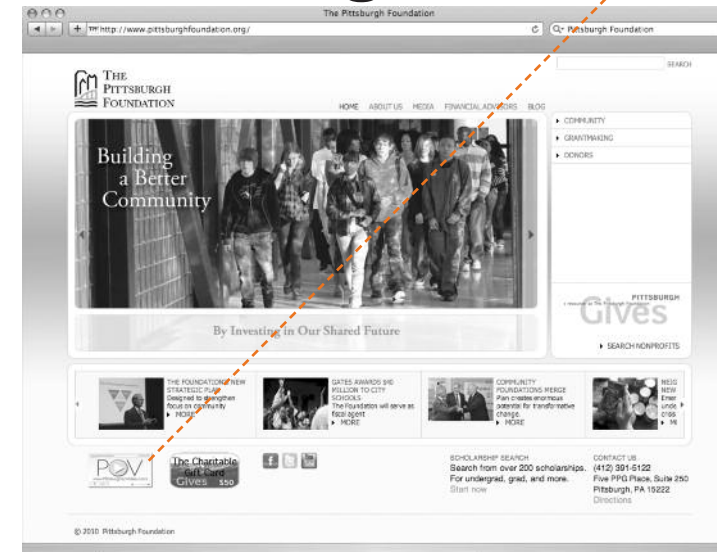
The Pittsburgh Foundation

http://www.pittsburghfoundation.org/

Pittsburgh Foundation

SEARCH

THE PITTSBURGH FOUNDATION

HOME ABOUT US MEDIA FINANCIAL ADVISORS BLOG

COMMUNITY
GRANTMAKING
DONORS

Building a Better Community

By Investing in Our Shared Future

PITTSBURGH Gives

SEARCH NONPROFITS

THE FOUNDATION'S NEW STRATEGIC PLAN Designed to strengthen focus on community MORE

GATES AWARDS $40 MILLION TO CITY SCHOOLS The Foundation will serve as fiscal agent MORE

COMMUNITY FOUNDATIONS MERGE Plan creates enormous potential for transformative change. MORE

NEIG NEW Emer unde cros MI

POV

The Charitable Gift Card Gives $50

SCHOLARSHIP SEARCH
Search from over 200 scholarships. For undergrad, grad, and more.
Start now

CONTACT US
(412) 391-5122
Five PPG Place, Suite 250
Pittsburgh, PA 15222
Directions

© 2010 Pittsburgh Foundation